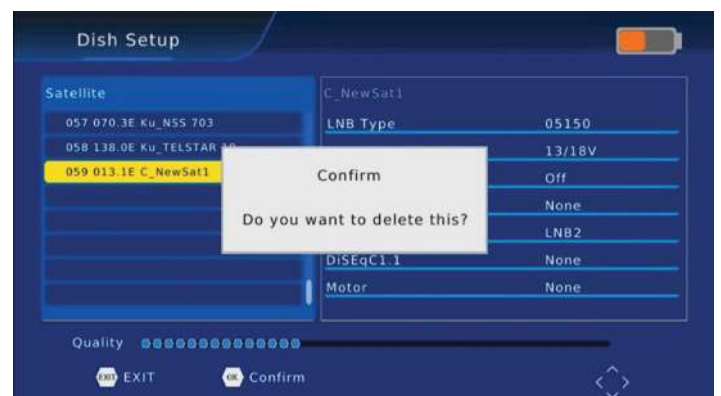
Dish Setup

Satellite

057 070.3E Ku_NSS 703

058 138.0E Ku_TELSTAR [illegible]

059 013.1E C_NewSat1

C_NewSat1

LNB Type 05150

13/18V

Off

None

LNB2

DiSEqC1.1 None

Motor None

Confirm

Do you want to delete this?

Quality

EXIT EXIT

OK Confirm